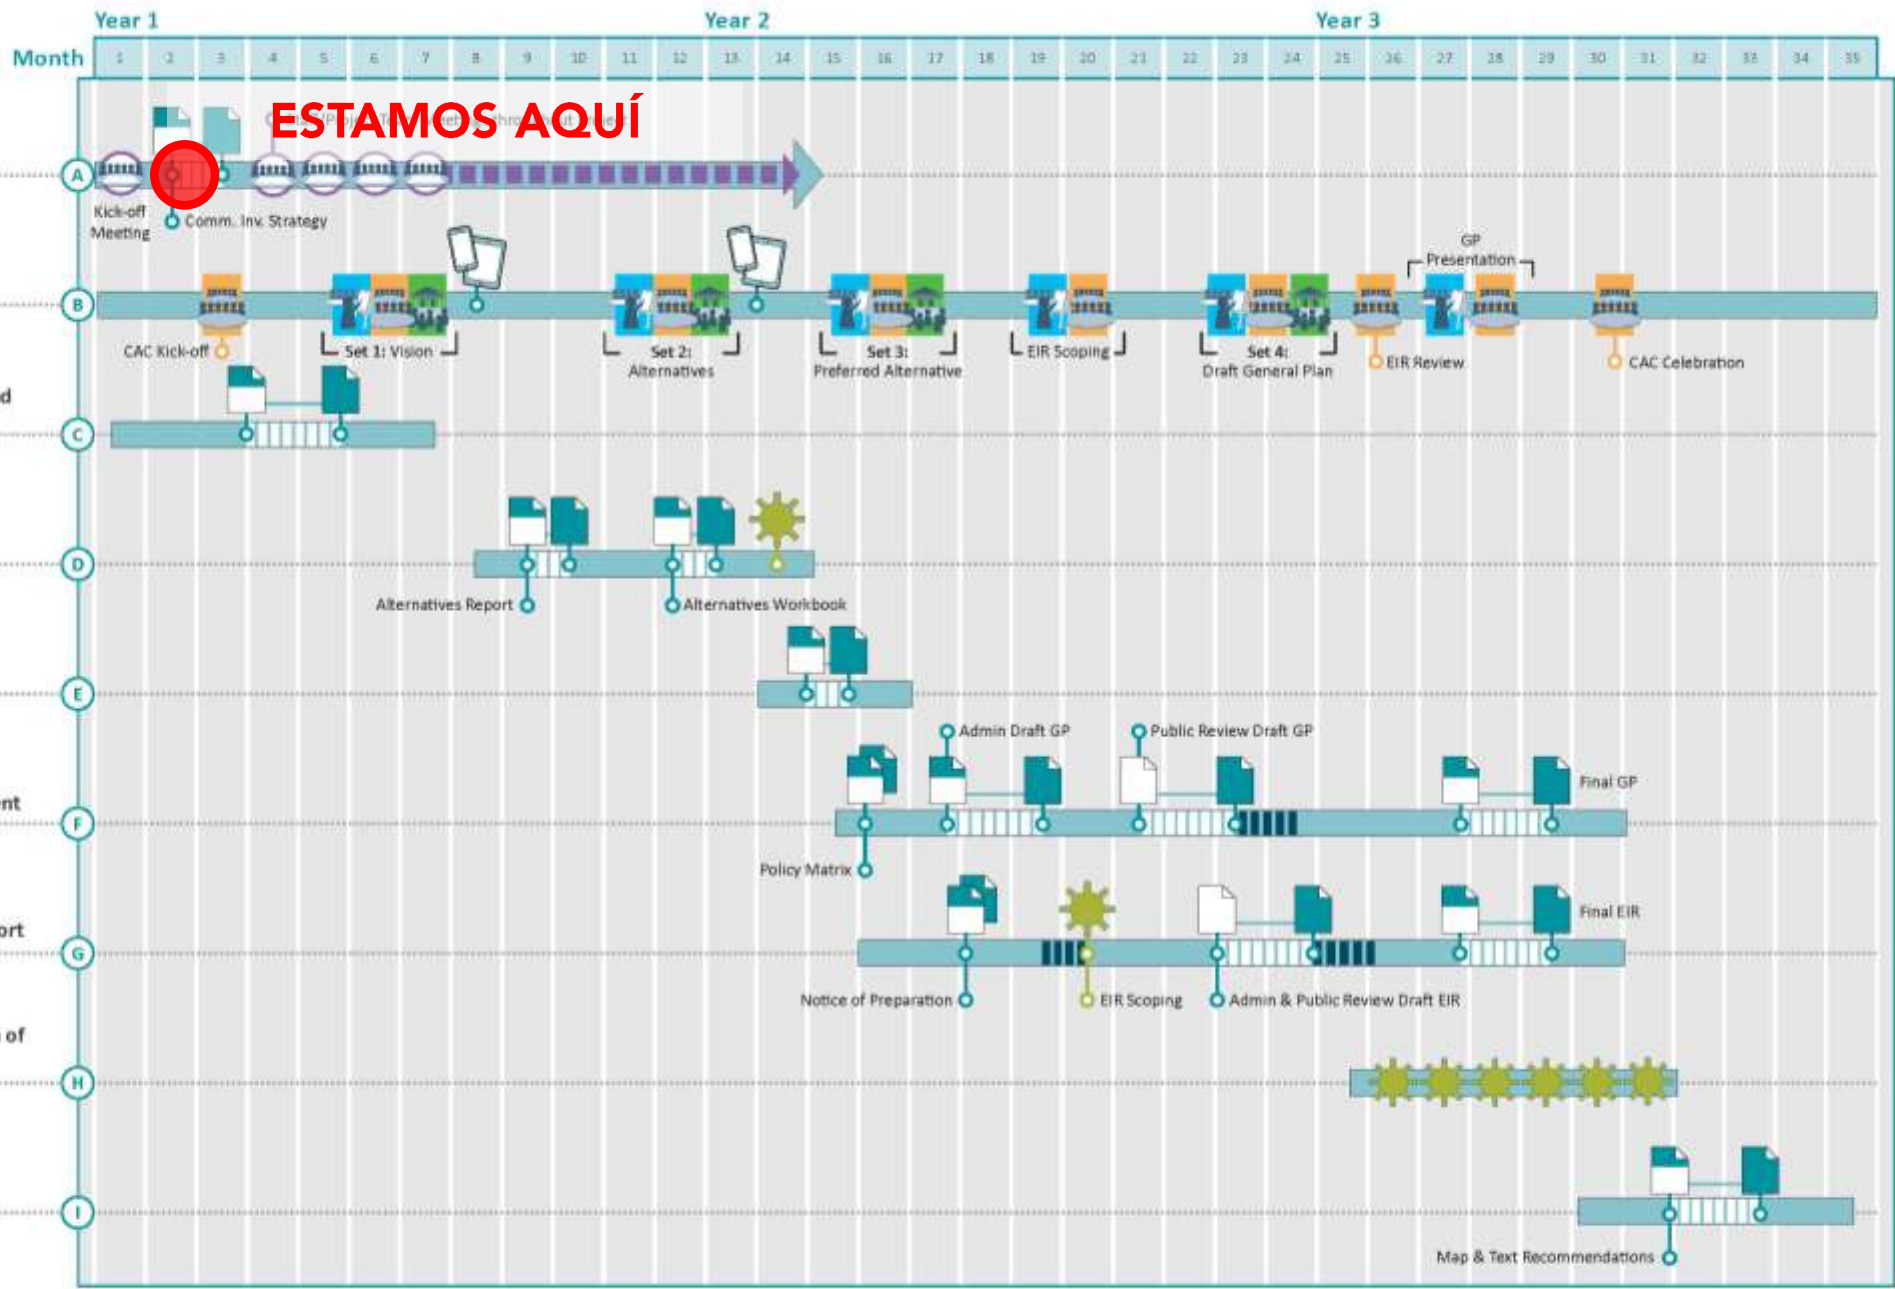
Year 1
Year 2
Year 3
Month
1 2 3 4 5 6 7 8 9 10 11 12 13 14 15 16 17 18 19 20 21 22 23 24 25 26 27 28 29 30 31 32 33 34 35

ESTAMOS AQUÍ

A
Kick-off Meeting
Comm. Inv. Strategy

B
CAC Kick-off
Set 1: Vision
Set 2: Alternatives
Set 3: Preferred Alternative
EIR Scoping
Set 4: Draft General Plan
EIR Review
GP Presentation
CAC Celebration

d
C

D
Alternatives Report
Alternatives Workbook

E

F
ent
Admin Draft GP
Public Review Draft GP
Final GP
Policy Matrix

G
ort
Final EIR
Notice of Preparation
EIR Scoping
Admin & Public Review Draft EIR

of
H

I
Map & Text Recommendations